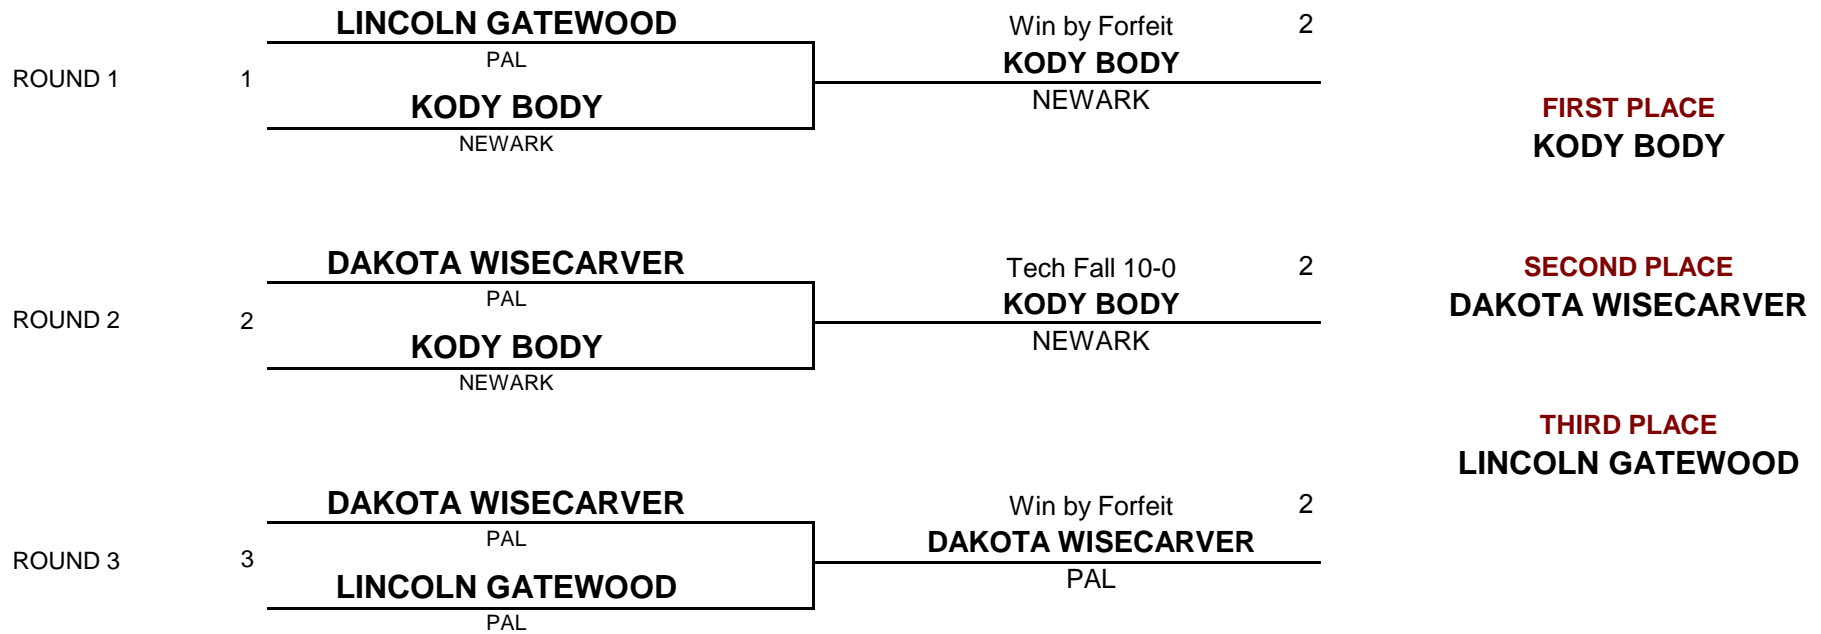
ROUND 1

1

LINCOLN GATEWOOD
PAL
KODY BODY
NEWARK

Win by Forfeit
2
KODY BODY
NEWARK

FIRST PLACE
KODY BODY

ROUND 2

2

DAKOTA WISECARVER
PAL
KODY BODY
NEWARK

Tech Fall 10-0
2
KODY BODY
NEWARK

SECOND PLACE
DAKOTA WISECARVER

THIRD PLACE
LINCOLN GATEWOOD

ROUND 3

3

DAKOTA WISECARVER
PAL
LINCOLN GATEWOOD
PAL

Win by Forfeit
2
DAKOTA WISECARVER
PAL